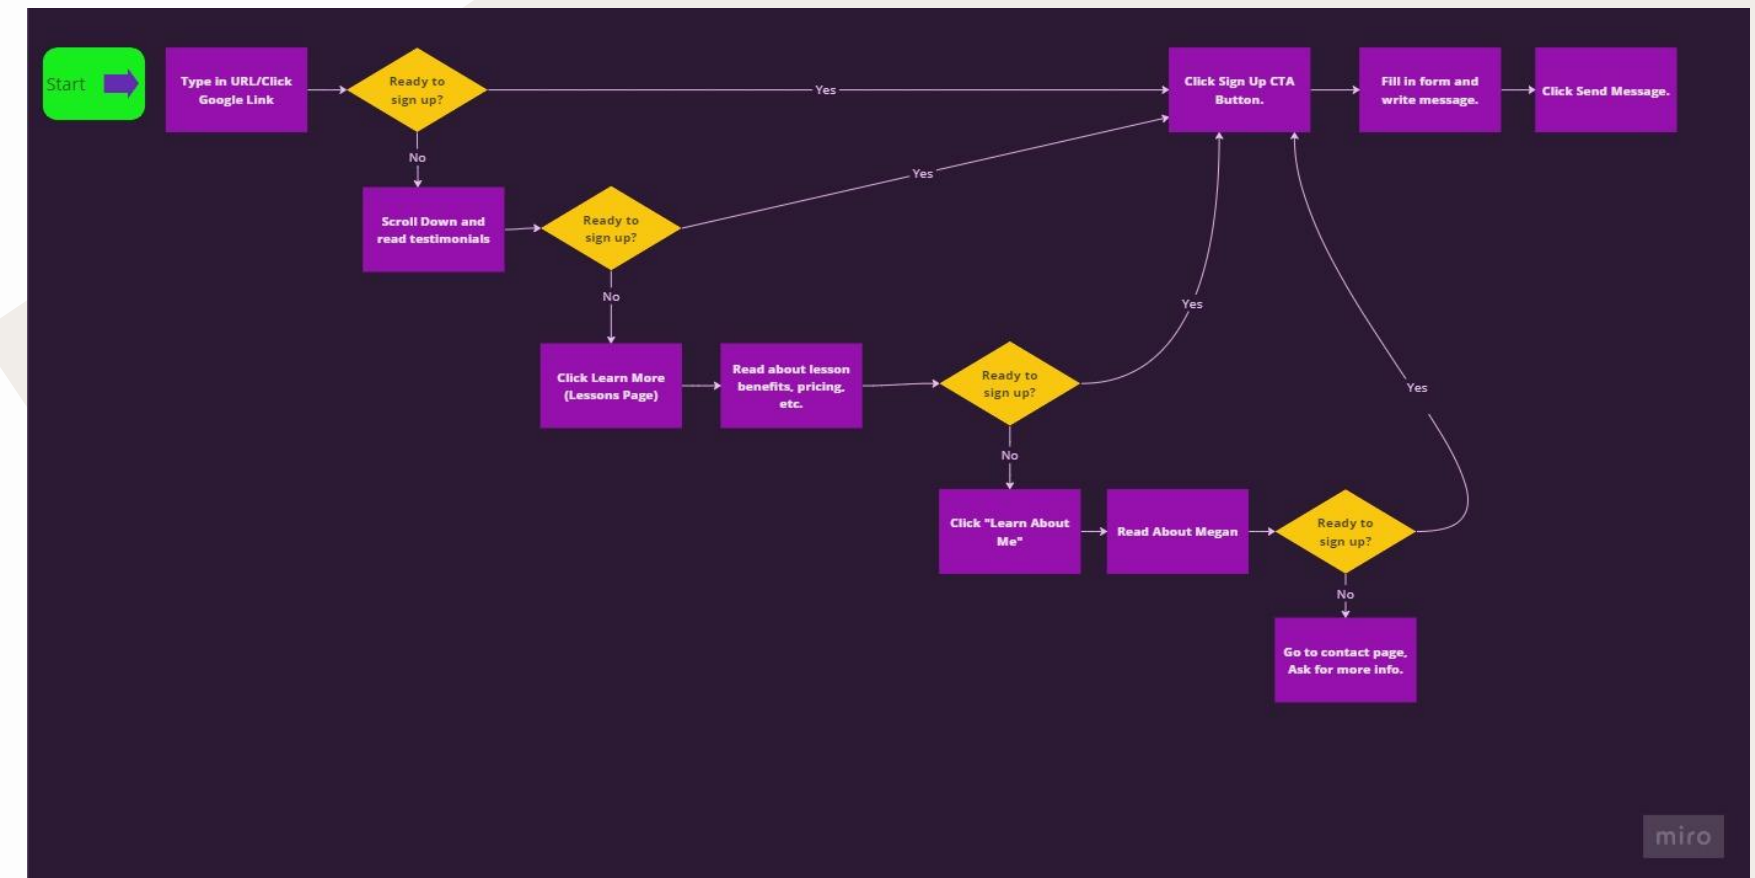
Start

Type in URL/Click Google Link

Ready to sign up?

Yes

No

Click Sign Up CTA Button.

Fill in form and write message.

Click Send Message.

Scroll Down and read testimonials

Ready to sign up?

Yes

No

Click Learn More (Lessons Page)

Read about lesson benefits, pricing, etc.

Ready to sign up?

Yes

No

Click "Learn About Me"

Read About Megan

Ready to sign up?

Yes

No

Go to contact page, Ask for more info.

miro